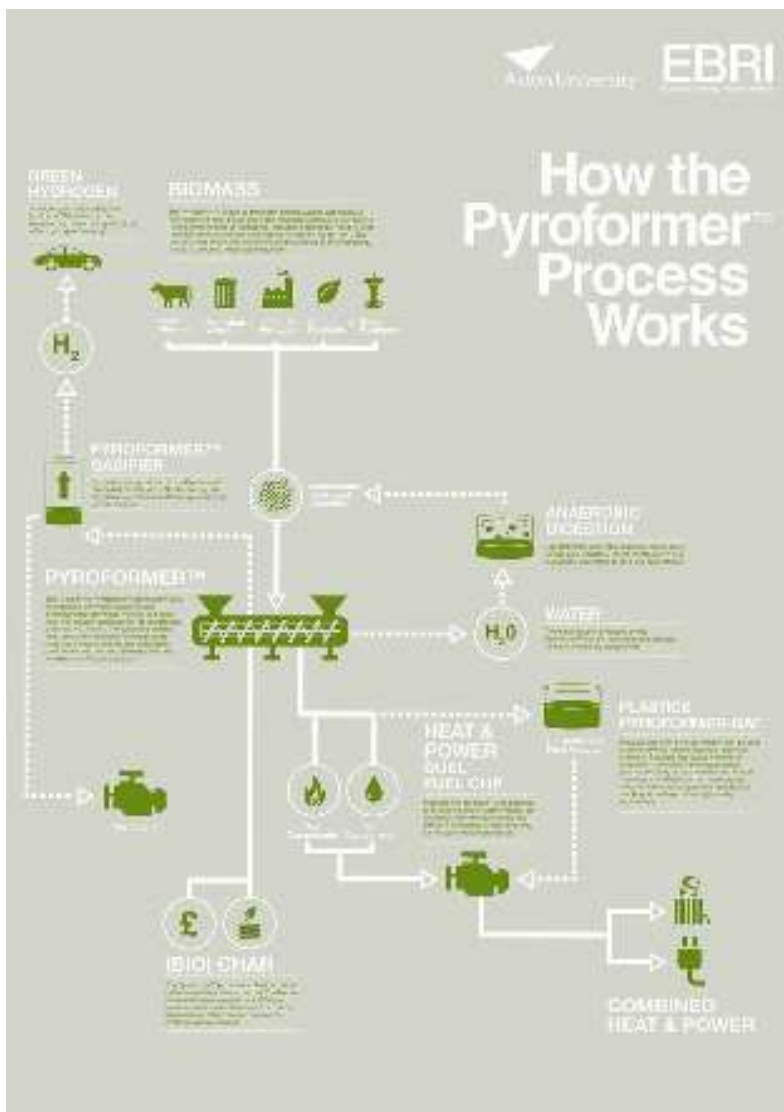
Aston University

EBRI

How the Pyroformer™ Process Works

GREEN HYDROGEN

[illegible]

BIOMASS

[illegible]

$H_2$

PYROFORMER™ GASIFIER

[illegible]

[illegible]

ANAEROBIC DIGESTION

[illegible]

PYROFORMER™

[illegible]

WATER

$H_2O$

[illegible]

PLASTICS PYROFORMER™ OIL

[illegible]

HEAT & POWER DUEL FUEL CHP

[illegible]

£

(BIO) CHAR

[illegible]

COMBINED HEAT & POWER